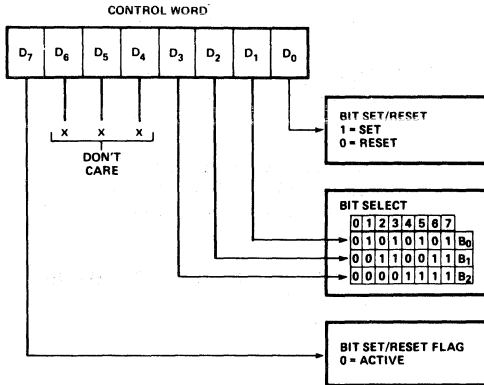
CONTROL WORD

| $D_7$ | $D_6$ | $D_5$ | $D_4$ | $D_3$ | $D_2$ | $D_1$ | $D_0$ |
|---|---|---|---|---|---|---|---|

X X X
DON'T CARE

BIT SET/RESET
1 = SET
0 = RESET

BIT SELECT

| 0 | 1 | 2 | 3 | 4 | 5 | 6 | 7 | |
|---|---|---|---|---|---|---|---|---|
| 0 | 1 | 0 | 1 | 0 | 1 | 0 | 1 | $B_0$ |
| 0 | 0 | 1 | 1 | 0 | 0 | 1 | 1 | $B_1$ |
| 0 | 0 | 0 | 0 | 1 | 1 | 1 | 1 | $B_2$ |

BIT SET/RESET FLAG
0 = ACTIVE